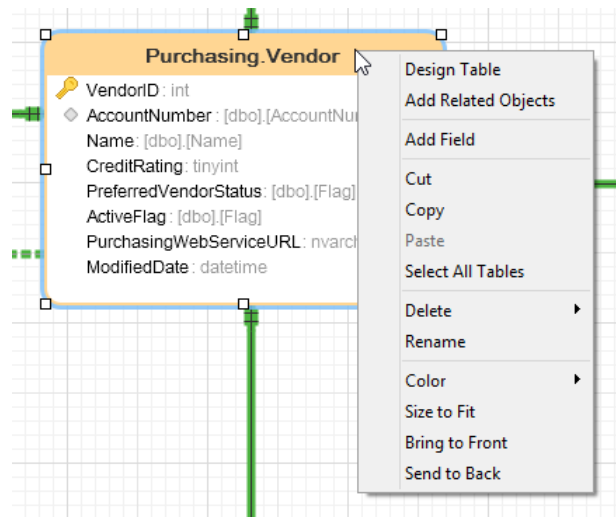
Purchasing.Vendor

VendorID: int
AccountNumber: [dbo].[AccountNur
Name: [dbo].[Name]
CreditRating: tinyint
PreferredVendorStatus: [dbo].[Flag]
ActiveFlag: [dbo].[Flag]
PurchasingWebServiceURL: nvarch
ModifiedDate: datetime

Design Table
Add Related Objects
Add Field
Cut
Copy
Paste
Select All Tables
Delete
Rename
Color
Size to Fit
Bring to Front
Send to Back